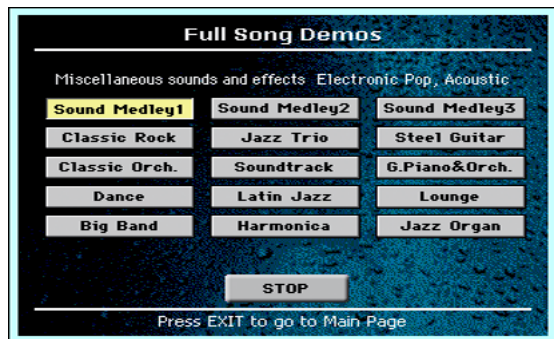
Full Song Demos

Miscellaneous sounds and effects Electronic Pop, Acoustic

Sound Medley1
Sound Medley2
Sound Medley3
Classic Rock
Jazz Trio
Steel Guitar
Classic Orch.
Soundtrack
G.Piano&Orch.
Dance
Latin Jazz
Lounge
Big Band
Harmonica
Jazz Organ

STOP

Press EXIT to go to Main Page